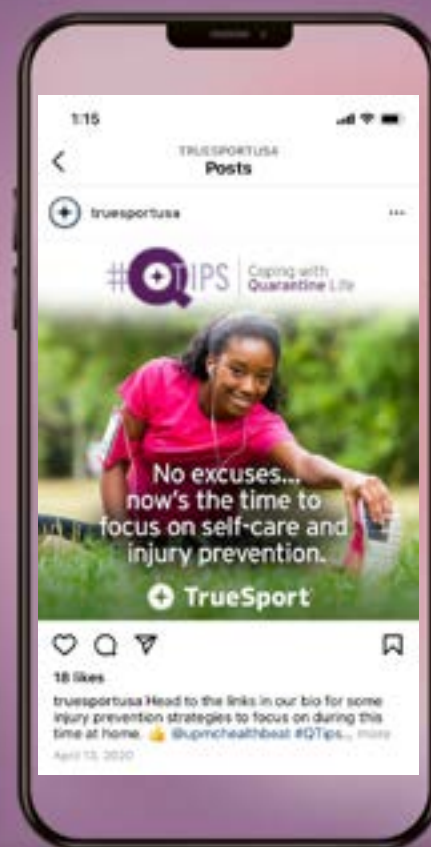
1:15

TRUESPORTUSA
Posts

truesportusa

#QTIPS | Coping with Quarantine Life

No excuses... now's the time to focus on self-care and injury prevention.

TrueSport

18 likes

truesportusa Head to the links in our bio for some injury prevention strategies to focus on during this time at home. 👍 @upmchealthbeat #QTips... more

April 13, 2020